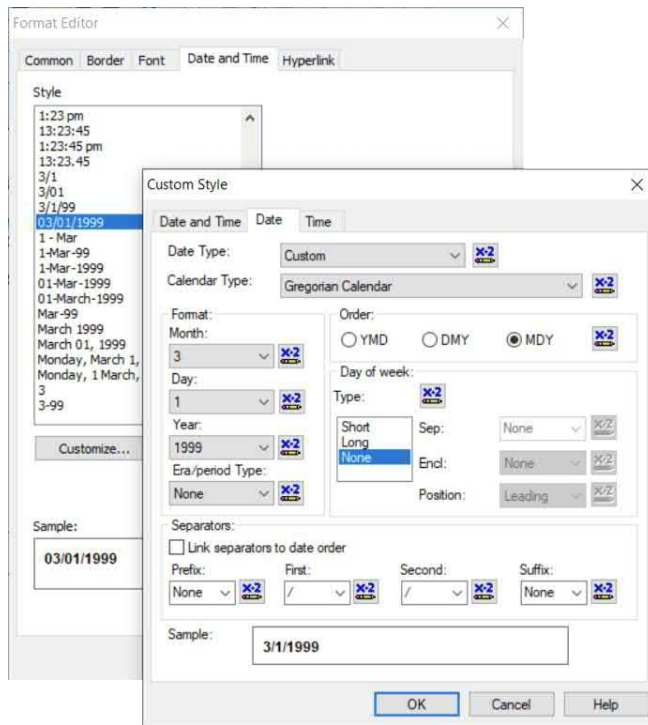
Format Editor

Common Border Font Date and Time Hyperlink

Style

1:23 pm
13:23:45
1:23:45 pm
13:23.45
3/1
3/01
3/1/99
03/01/1999
1 - Mar
1-Mar-99
1-Mar-1999
01-Mar-1999
01-March-1999
Mar-99
March 1999
March 01, 1999
Monday, March 1,
Monday, 1 March,
3
3-99

Customize...

Sample:

03/01/1999

Custom Style

Date and Time Date Time

Date Type: Custom

Calendar Type: Gregorian Calendar

Format:
Month:
3
Day:
1
Year:
1999
Era/period Type:
None

Order:
YMD DMY MDY

Day of week:
Type:
Short
Long
None
Sep: None
Encl: None
Position: Leading

Separators:
Link separators to date order
Prefix: None
First: /
Second: /
Suffix: None

Sample: 3/1/1999

OK Cancel Help